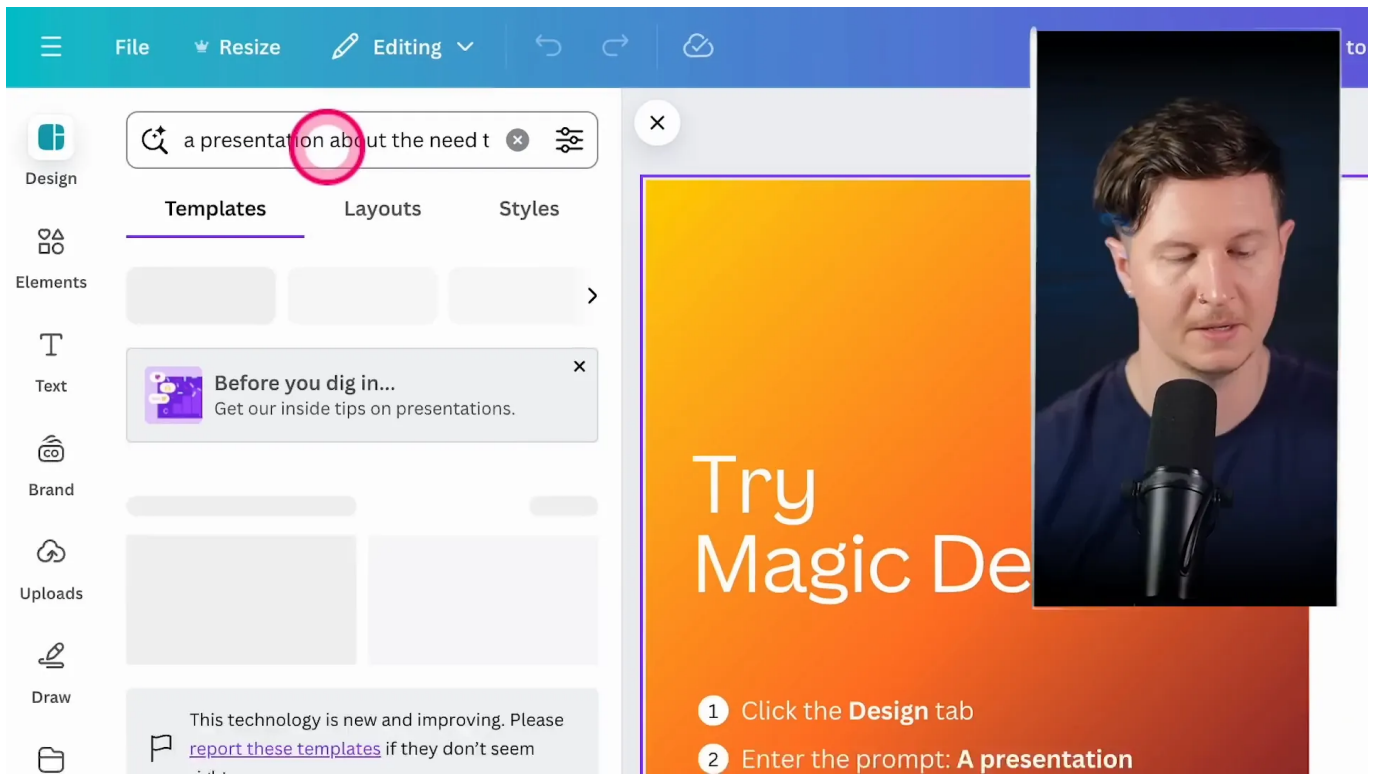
File Resize Editing

to

a presentation about the need t

Design

Templates Layouts Styles

Elements

Before you dig in...
Get our inside tips on presentations.

Text

Brand

Uploads

Draw

This technology is new and improving. Please report these templates if they don't seem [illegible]

Try Magic De

1 Click the **Design** tab

2 Enter the prompt: **A presentation**